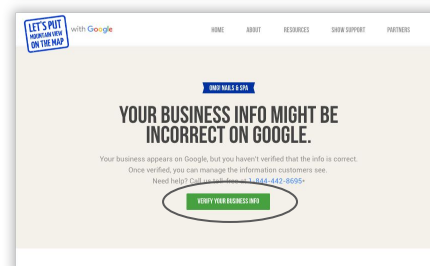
LET'S PUT MOUNTAIN VIEW ON THE MAP with Google

HOME ABOUT RESOURCES SHOW SUPPORT PARTNERS

OMG! NAILS & SPA

YOUR BUSINESS INFO MIGHT BE INCORRECT ON GOOGLE.

Your business appears on Google, but you haven't verified that the info is correct. Once verified, you can manage the information customers see. Need help? Call us toll-free at 1-844-442-8695.

VERIFY YOUR BUSINESS INFO